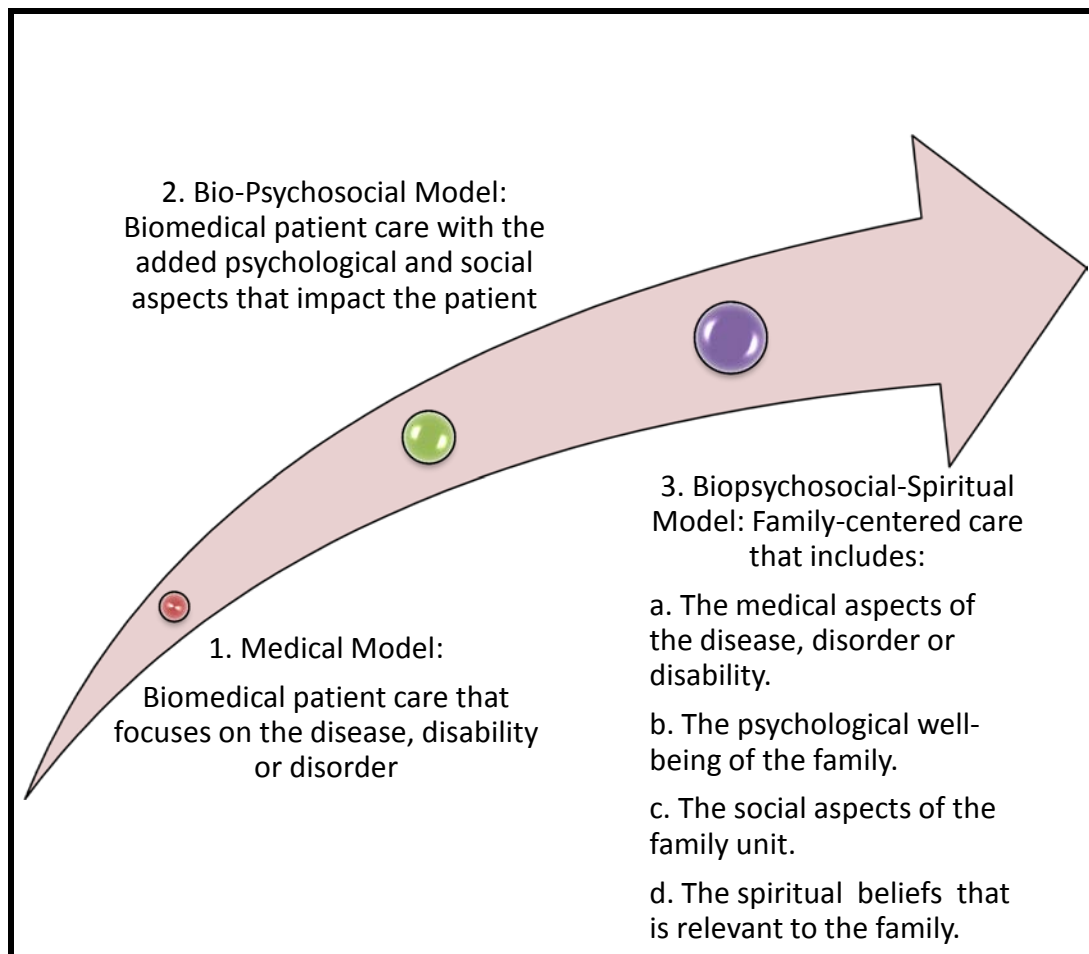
2. Bio-Psychosocial Model: Biomedical patient care with the added psychological and social aspects that impact the patient

1. Medical Model:

Biomedical patient care that focuses on the disease, disability or disorder

3. Biopsychosocial-Spiritual Model: Family-centered care that includes:

a. The medical aspects of the disease, disorder or disability.

b. The psychological well-being of the family.

c. The social aspects of the family unit.

d. The spiritual beliefs that is relevant to the family.